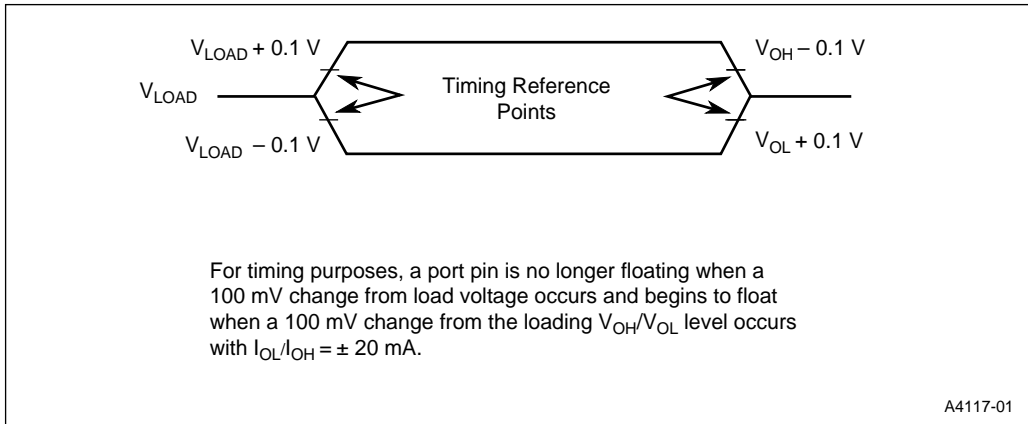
$V_{LOAD}$ + 0.1 V

$V_{LOAD}$

$V_{LOAD}$ – 0.1 V

Timing Reference Points

$V_{OH}$ – 0.1 V

$V_{OL}$ + 0.1 V

For timing purposes, a port pin is no longer floating when a 100 mV change from load voltage occurs and begins to float when a 100 mV change from the loading $V_{OH}$/$V_{OL}$ level occurs with $I_{OL}$/$I_{OH}$ = ± 20 mA.

A4117-01